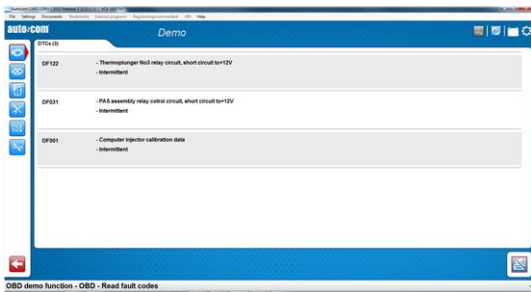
Autocom CARS CDP+ (2015 Release 3 [1.53.1.1]) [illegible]

File Settings Documents Bluetooth Extend programs Registering/connection VIN Help

auto·com

Demo

DTCs (3)

DF122
- Thermoplunger No3 relay circuit, short circuit to+12V
- Intermittent

DF031
- PAS assembly relay cotrol circuit, short circuit to+12V
- Intermittent

DF001
- Computer injector calibration data
- Intermittent

OBD demo function - OBD - Read fault codes